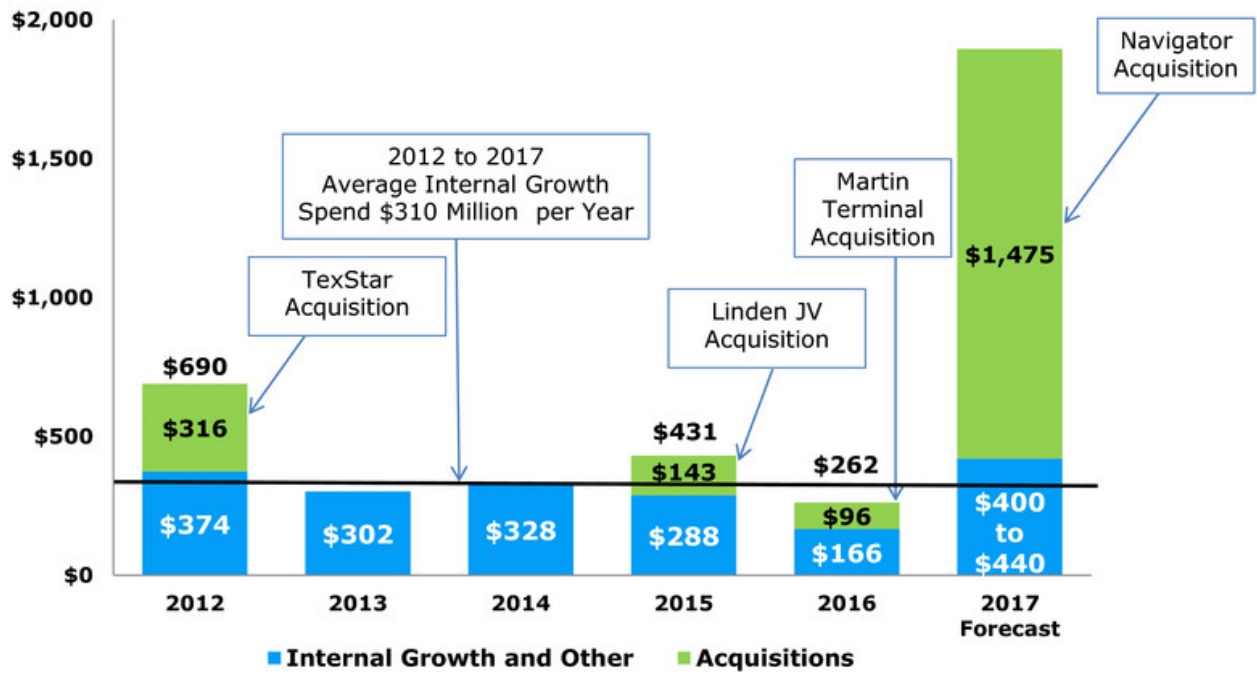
$2,000

$1,500

$1,000

$500

$0

Navigator Acquisition

2012 to 2017 Average Internal Growth Spend $310 Million per Year

Martin Terminal Acquisition

TexStar Acquisition

Linden JV Acquisition

$1,475

$690

$316

$374

$302

$328

$431

$143

$288

$262

$96

$166

$400 to $440

2012

2013

2014

2015

2016

2017 Forecast

Internal Growth and Other

Acquisitions